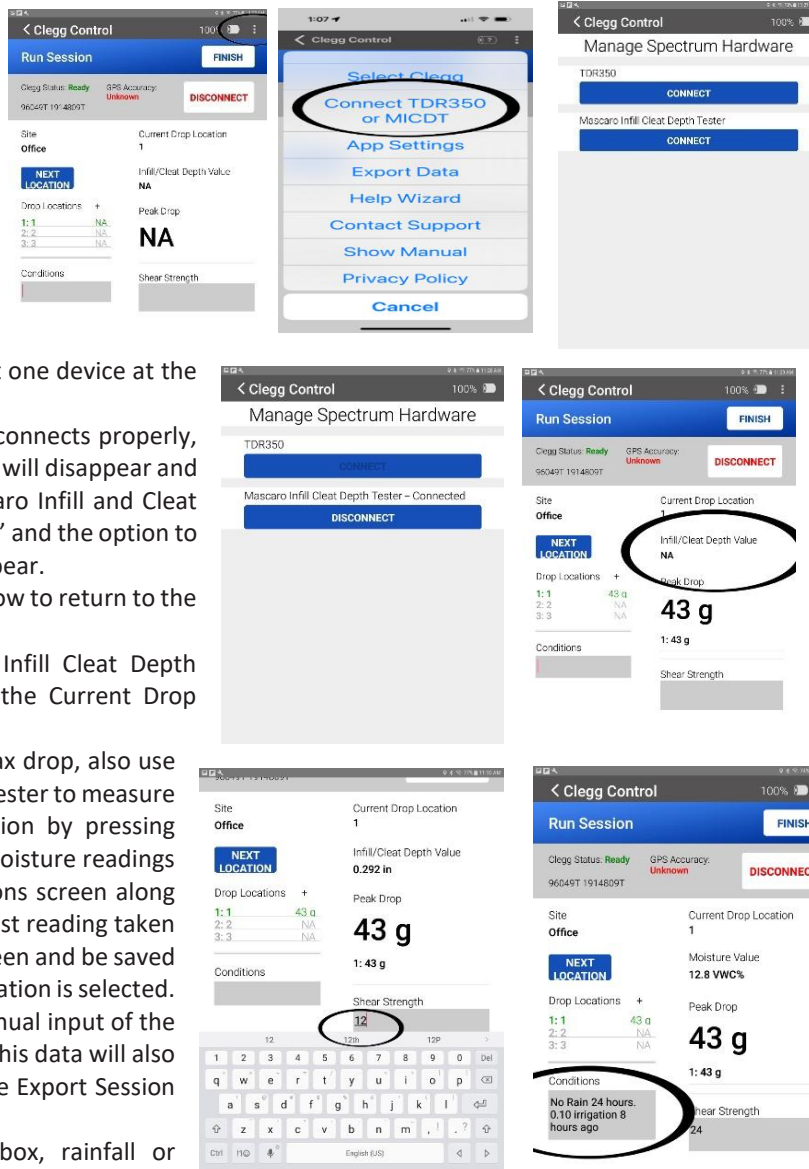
< Clegg Control
100%
Run Session
FINISH
Clegg Status: Ready
GPS Accuracy: Unknown
96049T 1914809T
DISCONNECT
Site
Office
Current Drop Location
1
NEXT LOCATION
Infill/Cleat Depth Value
NA
Drop Locations +
1: 1 NA
2: 2 NA
3: 3 NA
Peak Drop
NA
Conditions
Shear Strength

1:07
< Clegg Control
Select Clegg
Connect TDR350 or MICDT
App Settings
Export Data
Help Wizard
Contact Support
Show Manual
Privacy Policy
Cancel

< Clegg Control
100%
Manage Spectrum Hardware
TDR350
CONNECT
Mascaro Infill Cleat Depth Tester
CONNECT

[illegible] one device at the

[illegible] connects properly, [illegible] will disappear and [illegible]aro Infill and Cleat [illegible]" and the option to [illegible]pear.

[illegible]ow to return to the

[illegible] Infill Cleat Depth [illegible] the Current Drop

< Clegg Control
100%
Manage Spectrum Hardware
TDR350
CONNECT
Mascaro Infill Cleat Depth Tester – Connected
DISCONNECT

< Clegg Control
100%
Run Session
FINISH
Clegg Status: Ready
GPS Accuracy: Unknown
96049T 1914809T
DISCONNECT
Site
Office
Current Drop Location
1
NEXT LOCATION
Infill/Cleat Depth Value
NA
Drop Locations +
1: 1 43 g
2: 2 NA
3: 3 NA
Peak Drop
43 g
1: 43 g
Conditions
Shear Strength

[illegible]x drop, also use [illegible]ester to measure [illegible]ion by pressing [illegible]oisture readings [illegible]ons screen along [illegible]st reading taken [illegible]een and be saved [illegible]ation is selected. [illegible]nual input of the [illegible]his data will also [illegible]e Export Session

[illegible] box, rainfall or

Site
Office
Current Drop Location
1
NEXT LOCATION
Infill/Cleat Depth Value
0.292 in
Drop Locations +
1: 1 43 g
2: 2 NA
3: 3 NA
Peak Drop
43 g
1: 43 g
Conditions
Shear Strength
12
12 12th 12P
1 2 3 4 5 6 7 8 9 0 Del
q w e r t y u i o p
a s d f g h j k l
z x c v b n m , . ?
Ctrl !1© English (US)

< Clegg Control
100%
Run Session
FINISH
Clegg Status: Ready
GPS Accuracy: Unknown
96049T 1914809T
DISCONNEC
Site
Office
Current Drop Location
1
NEXT LOCATION
Moisture Value
12.8 VWC%
Drop Locations +
1: 1 43 g
2: 2 NA
3: 3 NA
Peak Drop
43 g
1: 43 g
Conditions
No Rain 24 hours. 0.10 irrigation 8 hours ago
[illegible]ear Strength
24